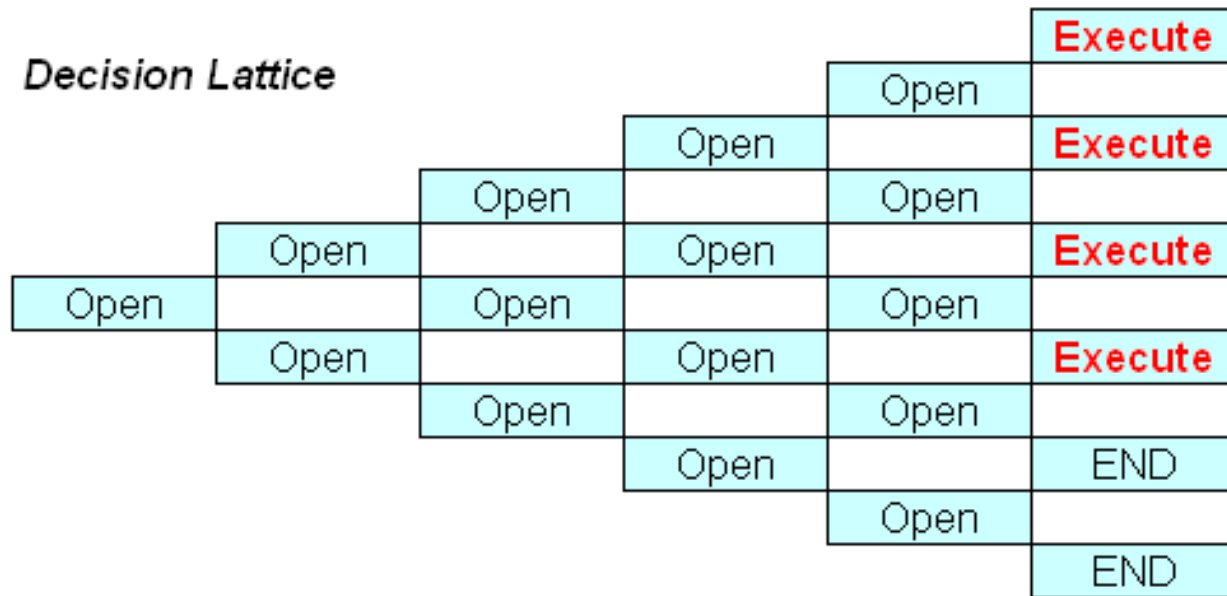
Decision Lattice

| | | | | | Execute |
|---|---|---|---|---|---|
| | | | | Open | |
| | | | Open | | Execute |
| | | Open | | Open | |
| | Open | | Open | | Execute |
| Open | | Open | | Open | |
| | Open | | Open | | Execute |
| | | Open | | Open | |
| | | | Open | | END |
| | | | | Open | |
| | | | | | END |